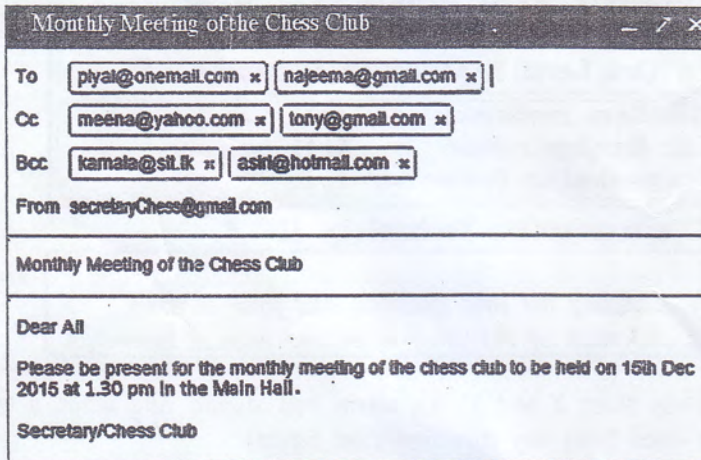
Monthly Meeting of the Chess Club

To piyal@onemail.com × najeema@gmail.com ×

Cc meena@yahoo.com × tony@gmail.com ×

Bcc kamala@slt.lk × asiri@hotmail.com ×

From secretaryChess@gmail.com

Monthly Meeting of the Chess Club

Dear All

Please be present for the monthly meeting of the chess club to be held on 15th Dec 2015 at 1.30 pm in the Main Hall.

Secretary/Chess Club